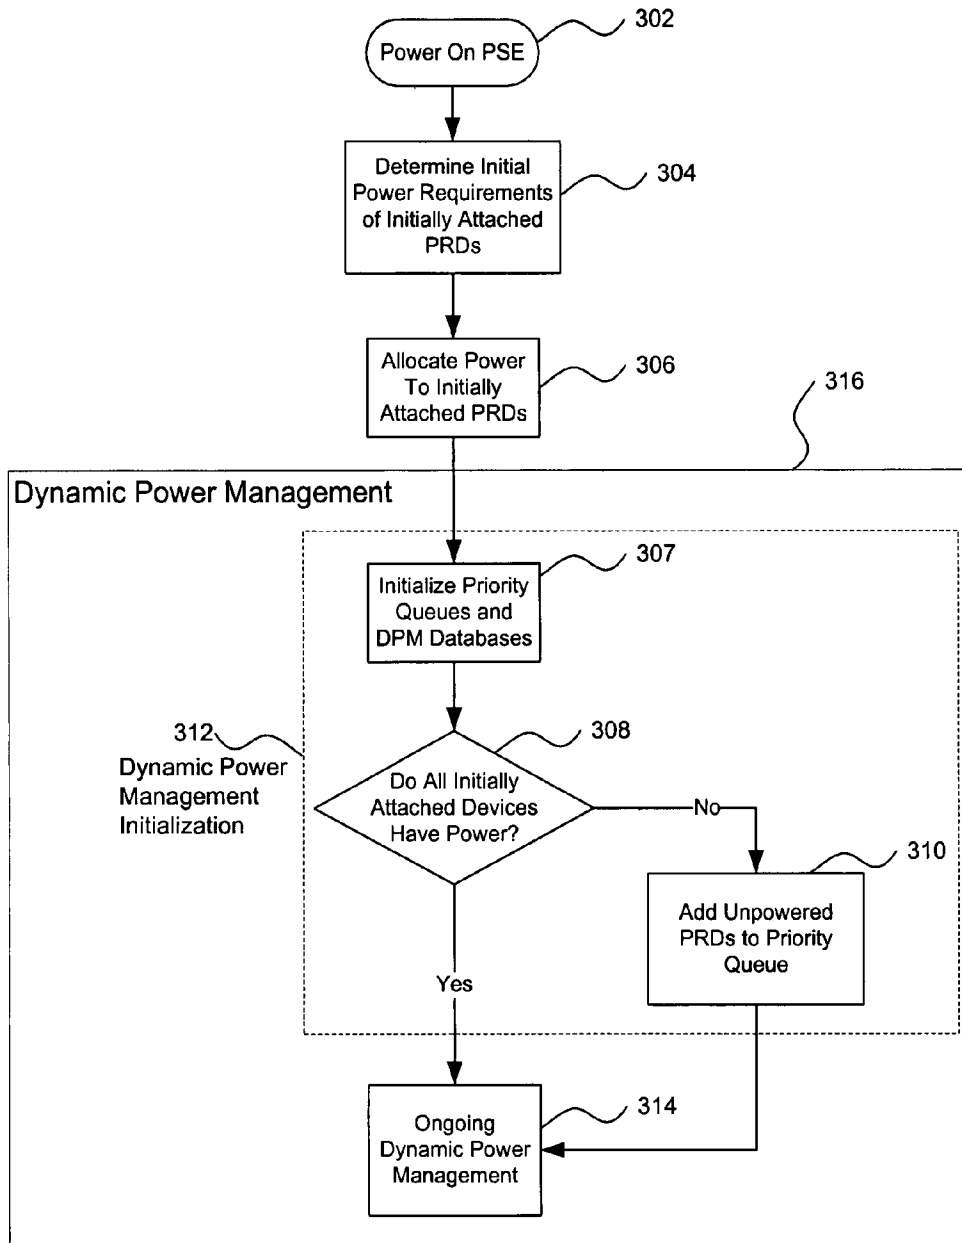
Power On PSE

302

Determine Initial Power Requirements of Initially Attached PRDs

304

Allocate Power To Initially Attached PRDs

306

316

Dynamic Power Management

Initialize Priority Queues and DPM Databases

307

312

Dynamic Power Management Initialization

Do All Initially Attached Devices Have Power?

308

No

310

Add Unpowered PRDs to Priority Queue

Yes

Ongoing Dynamic Power Management

314